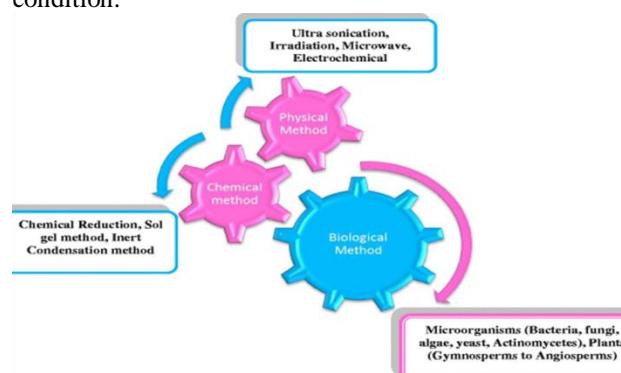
condition.

Ultra sonication, Irradiation, Microwave, Electrochemical

Physical Method

Chemical method

Chemical Reduction, Sol gel method, Inert Condensation method

Biological Method

Microorganisms (Bacteria, fungi, algae, yeast, Actinomycetes), Plants (Gymnosperms to Angiosperms)